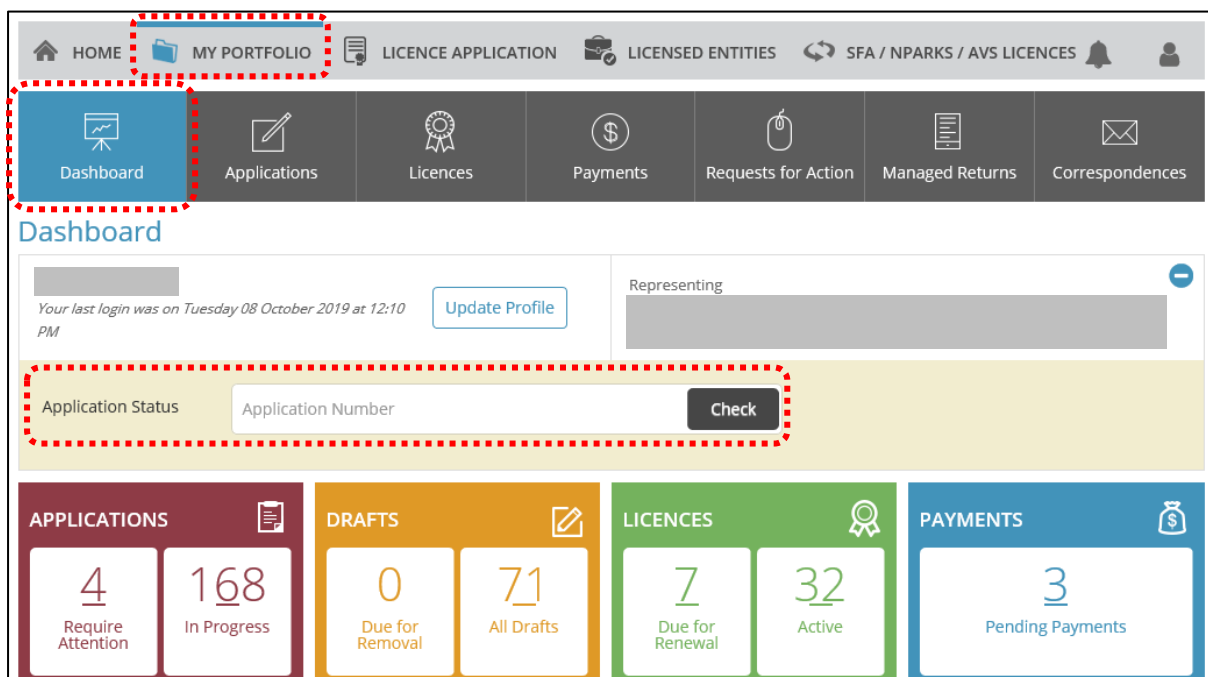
HOME MY PORTFOLIO LICENCE APPLICATION LICENSED ENTITIES SFA / NPARKS / AVS LICENCES

Dashboard Applications Licences Payments Requests for Action Managed Returns Correspondences

Dashboard

Your last login was on Tuesday 08 October 2019 at 12:10 PM

Update Profile

Representing

Application Status Application Number Check

APPLICATIONS

4 Require Attention

168 In Progress

DRAFTS

0 Due for Removal

71 All Drafts

LICENCES

7 Due for Renewal

32 Active

PAYMENTS

3 Pending Payments